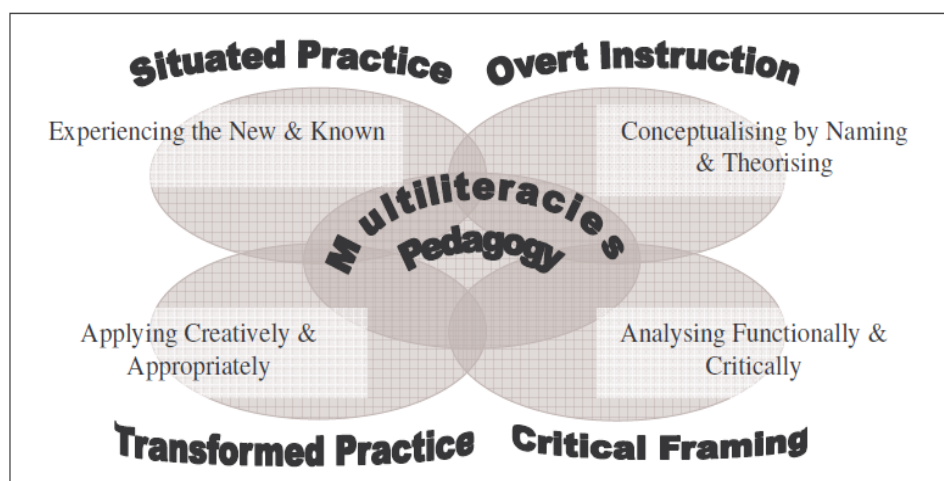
Situated Practice

Overt Instruction

Experiencing the New & Known

Conceptualising by Naming & Theorising

Multiliteracies Pedagogy

Applying Creatively & Appropriately

Analysing Functionally & Critically

Transformed Practice

Critical Framing